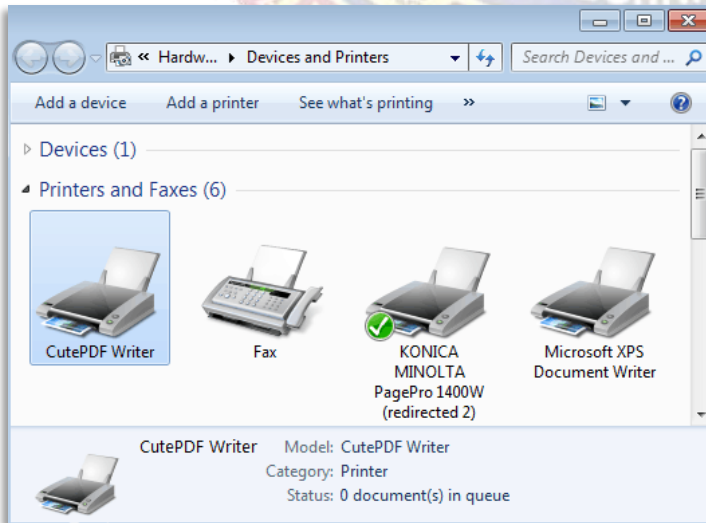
« Hardw... ▸ Devices and Printers

Search Devices and ...

Add a device    Add a printer    See what's printing    »

Devices (1)

Printers and Faxes (6)

CutePDF Writer

Fax

KONICA MINOLTA PagePro 1400W (redirected 2)

Microsoft XPS Document Writer

CutePDF Writer    Model: CutePDF Writer
Category: Printer
Status: 0 document(s) in queue